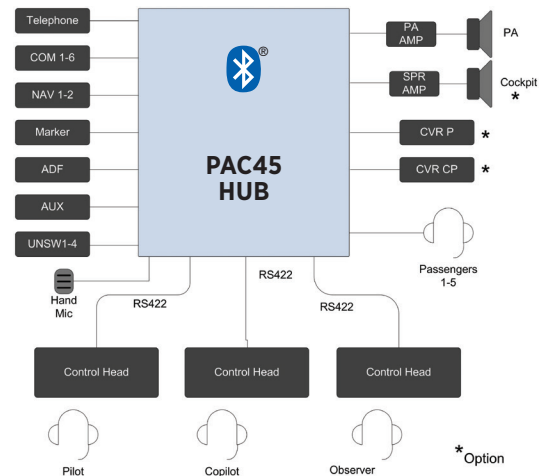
Telephone
COM 1-6
NAV 1-2
Marker
ADF
AUX
UNSW1-4

®

PAC45
HUB

PA AMP
PA
SPR AMP
Cockpit
*
CVR P *
CVR CP *

Passengers 1-5

Hand Mic

RS422
RS422
RS422

Control Head
Control Head
Control Head

Pilot
Copilot
Observer

*Option